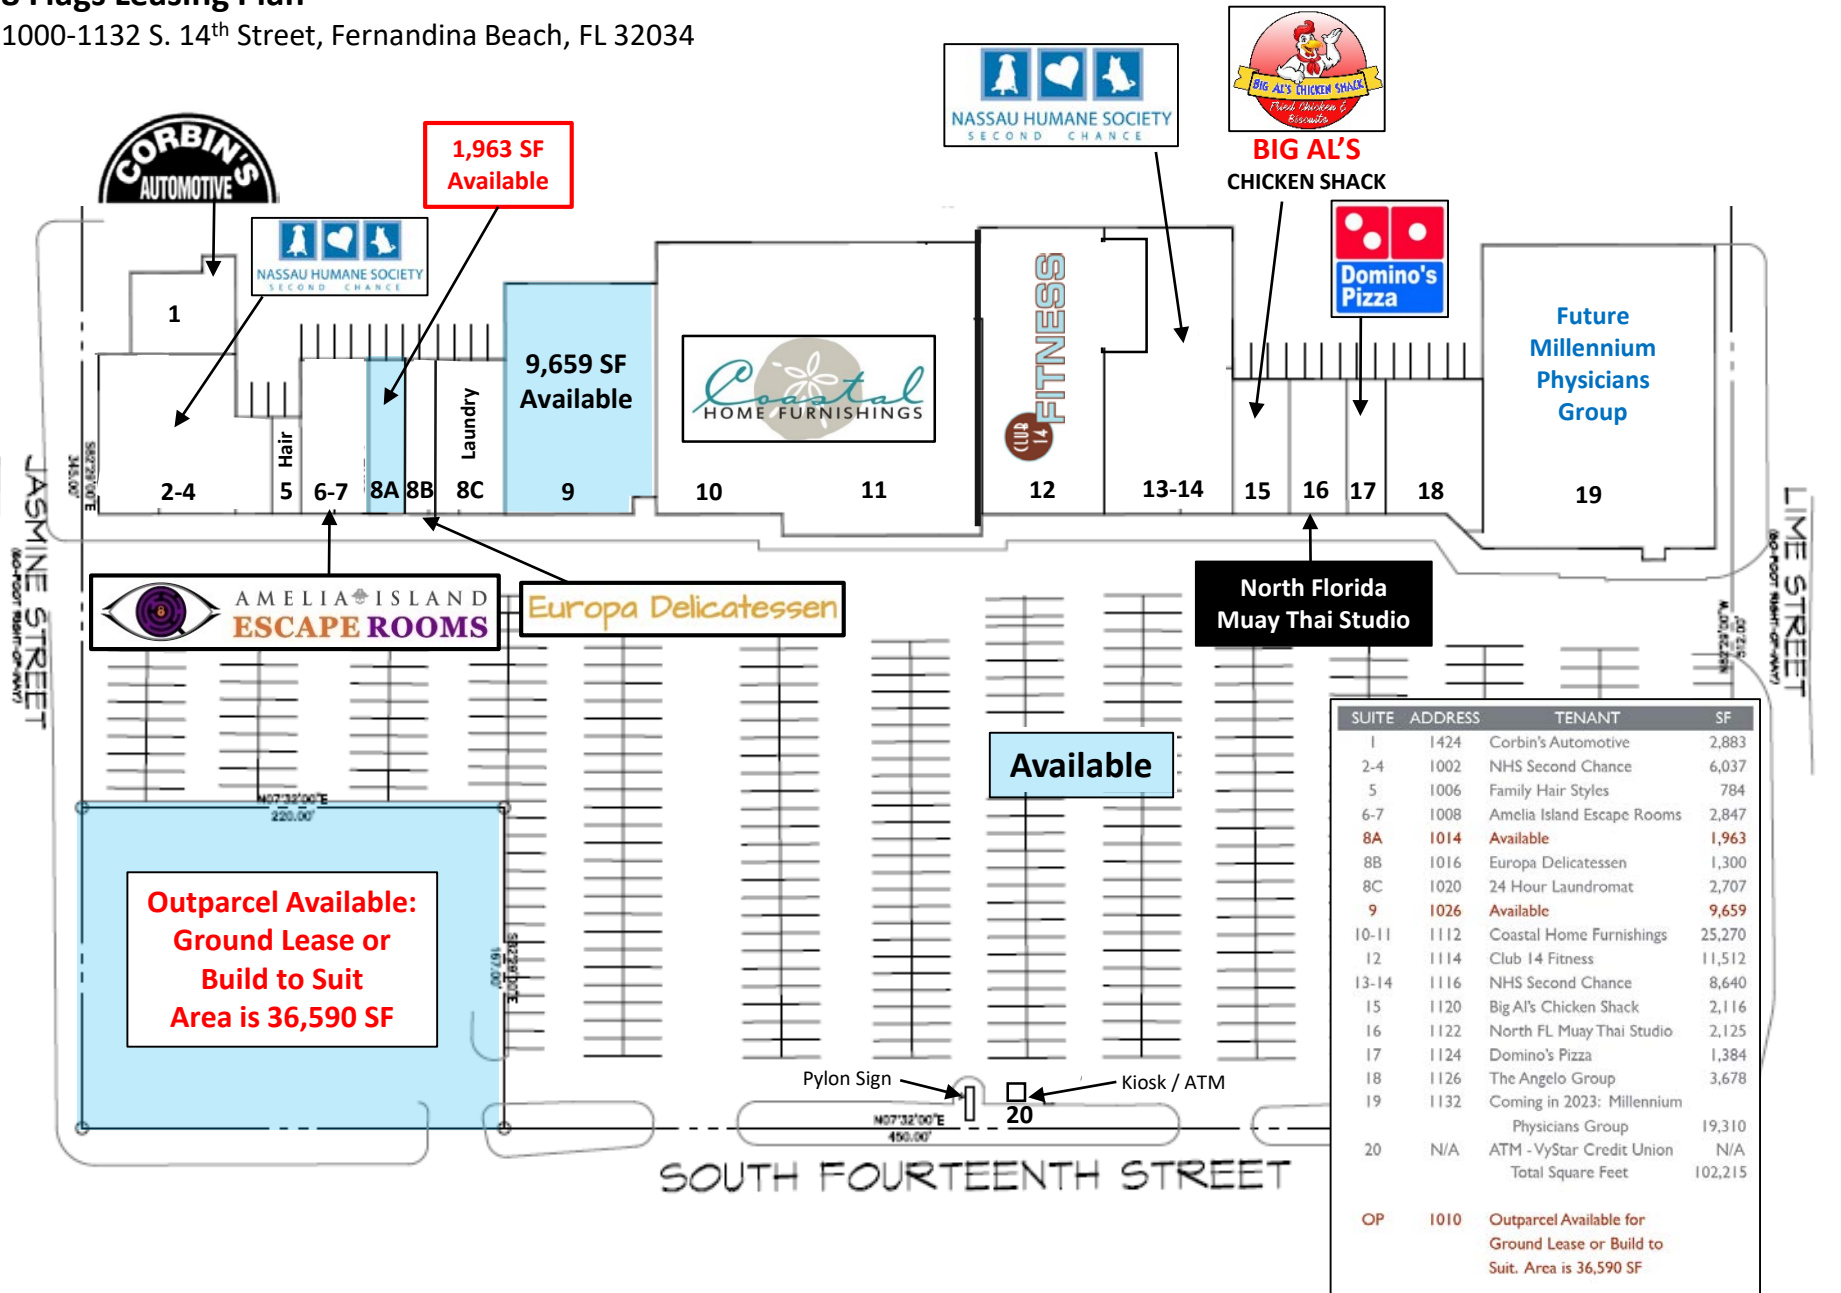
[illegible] Leasing Plan
1000-1132 S. 14th Street, Fernandina Beach, FL 32034

CORBIN'S AUTOMOTIVE

NASSAU HUMANE SOCIETY SECOND CHANCE

1,963 SF Available

NASSAU HUMANE SOCIETY SECOND CHANCE

BIG AL'S CHICKEN SHACK Fried Chicken & Biscuits

BIG AL'S CHICKEN SHACK

Domino's Pizza

1

9,659 SF Available

Coastal HOME FURNISHINGS

CLUB 14 FITNESS

Future Millennium Physicians Group

Hair

Laundry

2-4 5 6-7 8A 8B 8C 9 10 11 12 13-14 15 16 17 18 19

JASMINE STREET

LIME STREET

AMELIA ISLAND ESCAPE ROOMS

Europa Delicatessen

North Florida Muay Thai Studio

Available

N07°32'00"E 220.00'

Outparcel Available: Ground Lease or Build to Suit Area is 36,590 SF

Pylon Sign

Kiosk / ATM

20

N07°32'00"E 450.00'

SOUTH FOURTEENTH STREET

| SUITE | ADDRESS | TENANT | SF |
|---|---|---|---|
| 1 | 1424 | Corbin's Automotive | 2,883 |
| 2-4 | 1002 | NHS Second Chance | 6,037 |
| 5 | 1006 | Family Hair Styles | 784 |
| 6-7 | 1008 | Amelia Island Escape Rooms | 2,847 |
| 8A | 1014 | Available | 1,963 |
| 8B | 1016 | Europa Delicatessen | 1,300 |
| 8C | 1020 | 24 Hour Laundromat | 2,707 |
| 9 | 1026 | Available | 9,659 |
| 10-11 | 1112 | Coastal Home Furnishings | 25,270 |
| 12 | 1114 | Club 14 Fitness | 11,512 |
| 13-14 | 1116 | NHS Second Chance | 8,640 |
| 15 | 1120 | Big Al's Chicken Shack | 2,116 |
| 16 | 1122 | North FL Muay Thai Studio | 2,125 |
| 17 | 1124 | Domino's Pizza | 1,384 |
| 18 | 1126 | The Angelo Group | 3,678 |
| 19 | 1132 | Coming in 2023: Millennium Physicians Group | 19,310 |
| 20 | N/A | ATM - VyStar Credit Union | N/A |
| | | Total Square Feet | 102,215 |
| OP | 1010 | Outparcel Available for Ground Lease or Build to Suit. Area is 36,590 SF | |